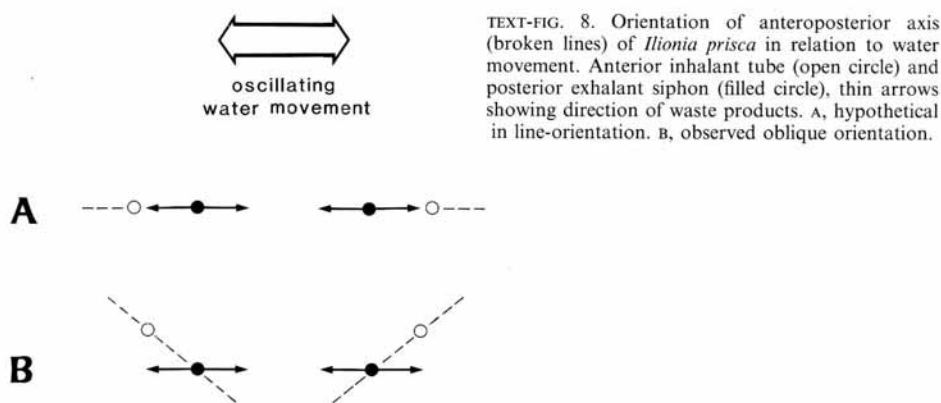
oscillating water movement

TEXT-FIG. 8. Orientation of anteroposterior axis (broken lines) of *Ilionia prisca* in relation to water movement. Anterior inhalant tube (open circle) and posterior exhalant siphon (filled circle), thin arrows showing direction of waste products. A, hypothetical in line-orientation. B, observed oblique orientation.

A

B